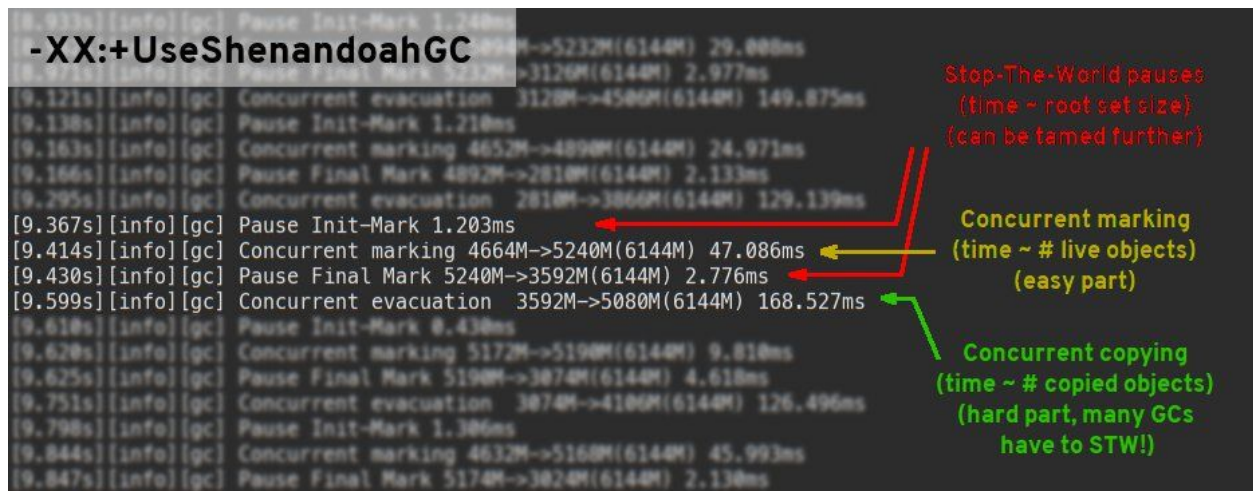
-XX:+UseShenandoahGC

[9.367s][info][gc] Pause Init-Mark 1.203ms
[9.414s][info][gc] Concurrent marking 4664M->5240M(6144M) 47.086ms
[9.430s][info][gc] Pause Final Mark 5240M->3592M(6144M) 2.776ms
[9.599s][info][gc] Concurrent evacuation 3592M->5080M(6144M) 168.527ms

Stop-The-World pauses (time ~ root set size) (can be tamed further)

Concurrent marking (time ~ # live objects) (easy part)

Concurrent copying (time ~ # copied objects) (hard part, many GCs have to STW!)